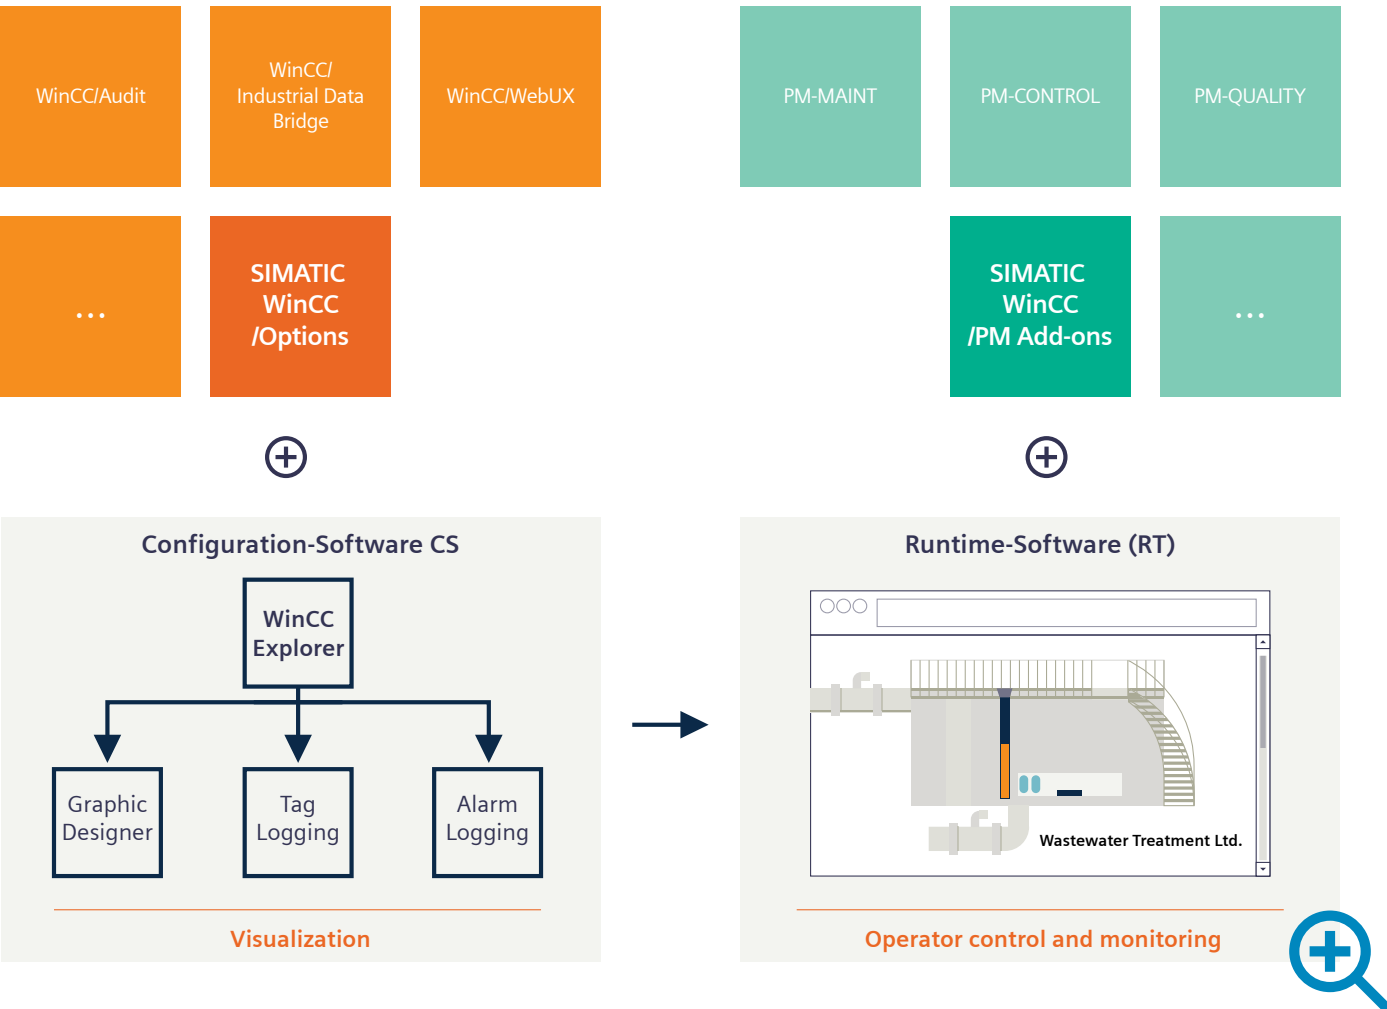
WinCC/Audit

WinCC/ Industrial Data Bridge

WinCC/WebUX

PM-MAINT

PM-CONTROL

PM-QUALITY

...

SIMATIC WinCC /Options

SIMATIC WinCC /PM Add-ons

...

Configuration-Software CS

WinCC Explorer

Graphic Designer

Tag Logging

Alarm Logging

Visualization

Runtime-Software (RT)

Wastewater Treatment Ltd.

Operator control and monitoring